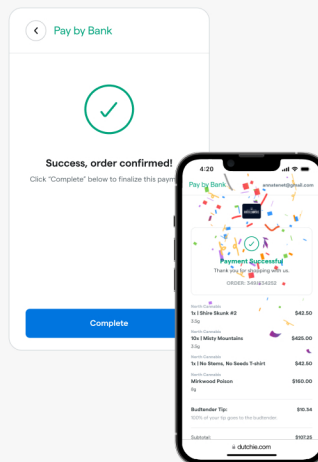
Pay by Bank

Success, order confirmed!

Click "Complete" below to finalize this paym

Complete

4:20

Pay by Bank

Payment Successful

Thank you for shopping with us.

ORDER: 3495434553

North Cannabis
1x | Shire Skunk #2
3.5g
$42.50

North Cannabis
10x | Misty Mountains
3.5g
$425.00

North Cannabis
1x | No Stems, No Seeds T-shirt
$42.50

North Cannabis
Mirkwood Poison
5g
$160.00

Budtender Tip:
100% of your tip goes to the budtender.
$10.34

Subtotal:
$107.25

dutchie.com